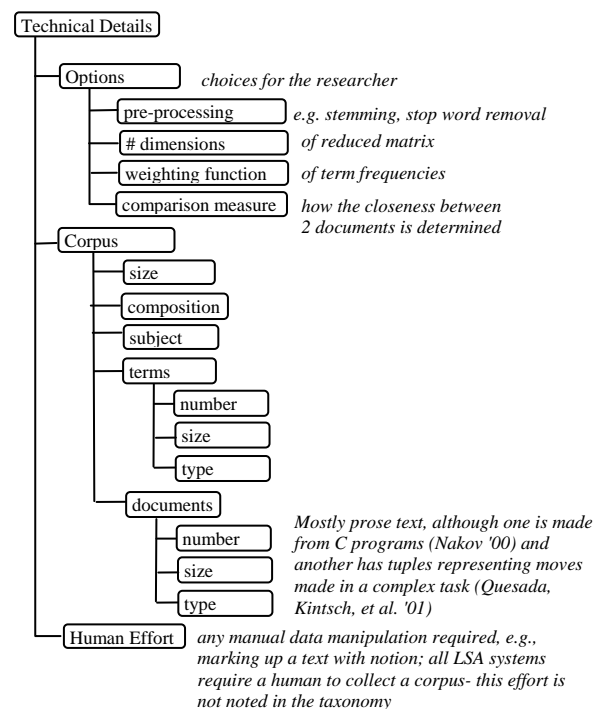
Technical Details

Options choices for the researcher

pre-processing e.g. stemming, stop word removal

# dimensions of reduced matrix

weighting function of term frequencies

comparison measure how the closeness between 2 documents is determined

Corpus

size

composition

subject

terms

number

size

type

documents

number

size

type

Mostly prose text, although one is made from C programs (Nakov '00) and another has tuples representing moves made in a complex task (Quesada, Kintsch, et al. '01)

Human Effort any manual data manipulation required, e.g., marking up a text with notion; all LSA systems require a human to collect a corpus- this effort is not noted in the taxonomy